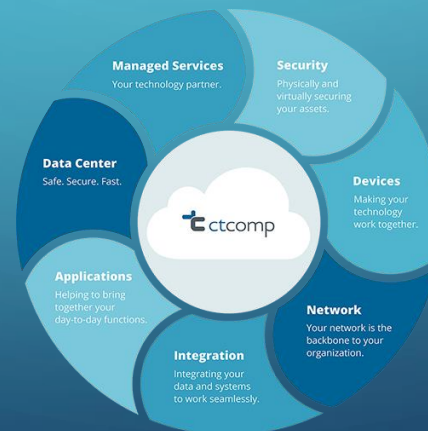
Managed Services
Your technology partner.

Security
Physically and virtually securing your assets.

Devices
Making your technology work together.

Network
Your network is the backbone to your organization.

Integration
Integrating your data and systems to work seamlessly.

Applications
Helping to bring together your day-to-day functions.

Data Center
Safe. Secure. Fast.

ctcomp